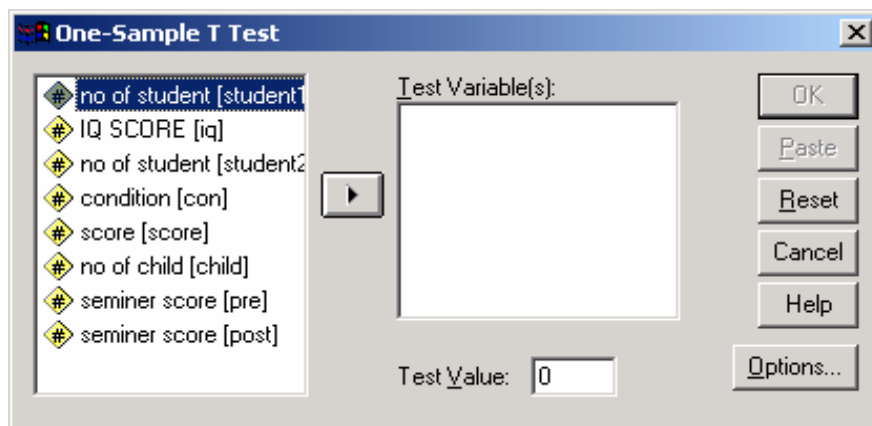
One-Sample T Test

no of student [student1
IQ SCORE [iq]
no of student [student2
condition [con]
score [score]
no of child [child]
seminer score [pre]
seminer score [post]

Test Variable(s):

Test Value: 0

OK
Paste
Reset
Cancel
Help
Options...